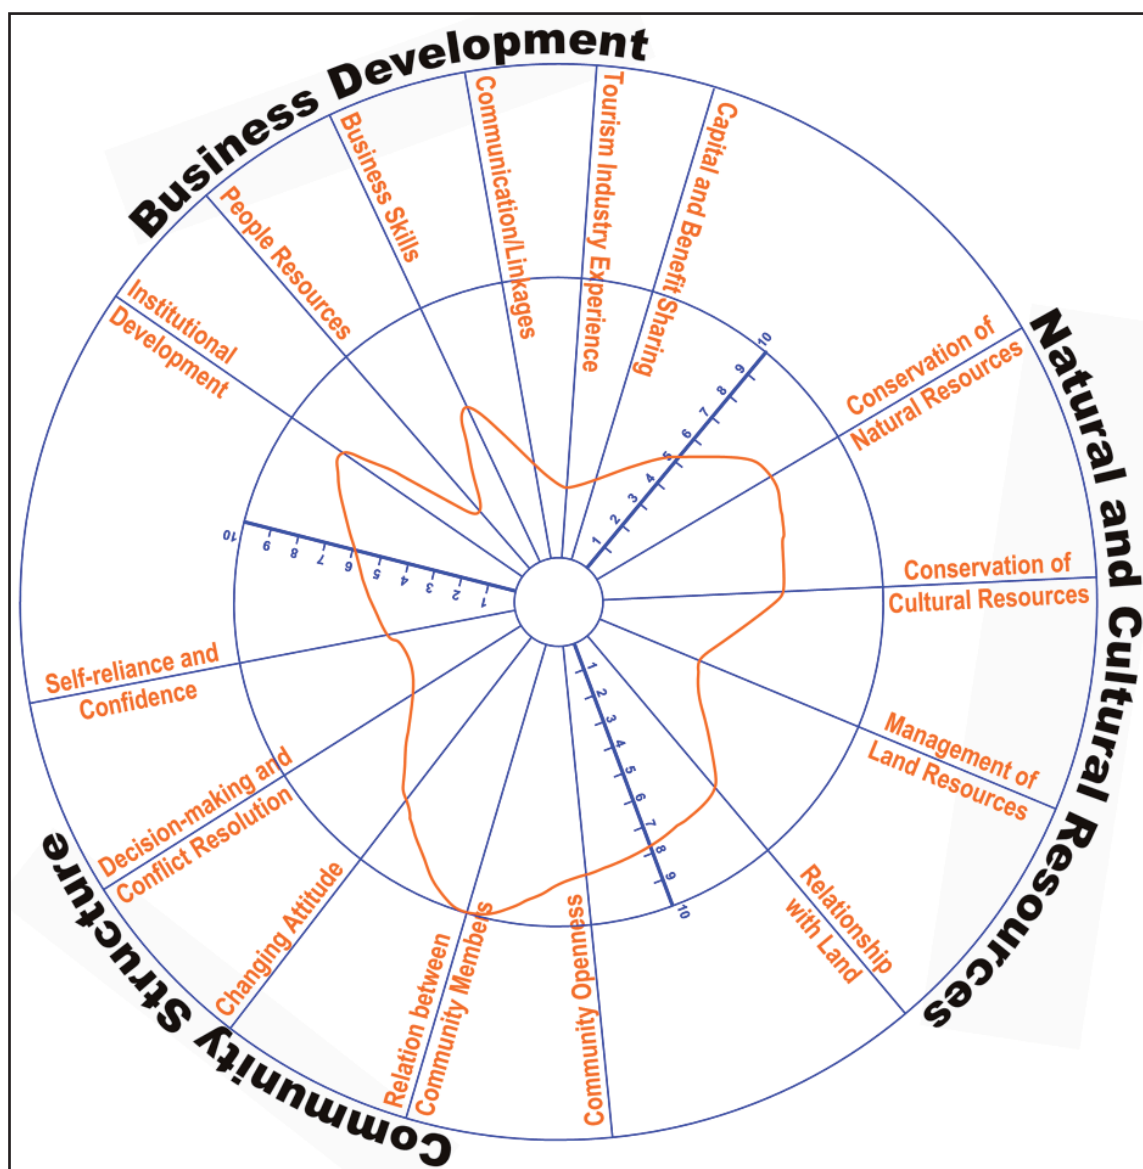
Business Development

People Resources

Business Skills

Communication/Linkages

Tourism Industry Experience

Capital and Benefit Sharing

Institutional Development

Natural and Cultural Resources

Conservation of Natural Resources

Conservation of Cultural Resources

Management of Land Resources

Relationship with Land

Community Structure

Self-reliance and Confidence

Decision-making and Conflict Resolution

Changing Attitude

Relation between Community Members

Community Openness

1 2 3 4 5 6 7 8 9 10

1 2 3 4 5 6 7 8 9 10

1 2 3 4 5 6 7 8 9 10